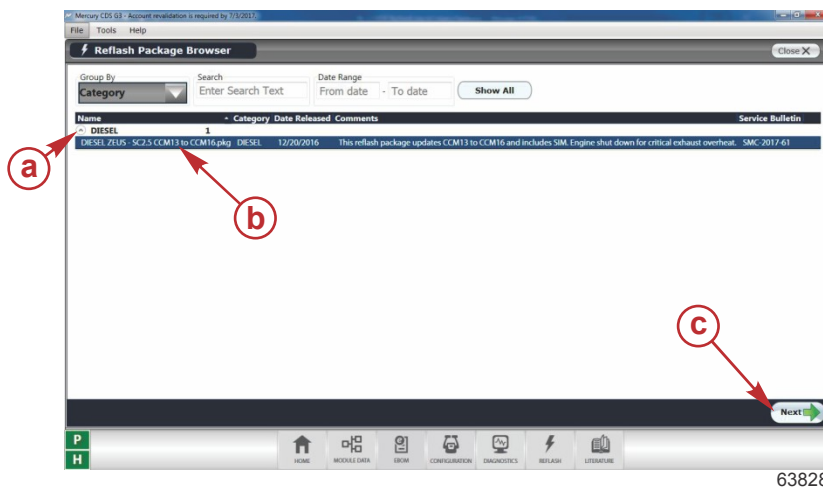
Mercury CDS G3 - Account revalidation is required by 7/1/2017

File Tools Help

Reflash Package Browser

Close

Group By
Category

Search
Enter Search Text

Date Range
From date - To date

Show All

| Name | Category | Date Released | Comments | Service Bulletin |
|---|---|---|---|---|
| DIESEL 1 | | | | |
| DIESEL ZEUS - SC2.5 CCM13 to CCM16.pkg | DIESEL | 12/20/2016 | This reflash package updates CCM13 to CCM16 and includes SIM. Engine shut down for critical exhaust overheat. | SMC-2017-61 |

a

b

c

Next

P
H

HOME MODULE DATA EBOM CONFIGURATION DIAGNOSTICS REFLASH LITERATURE

63828